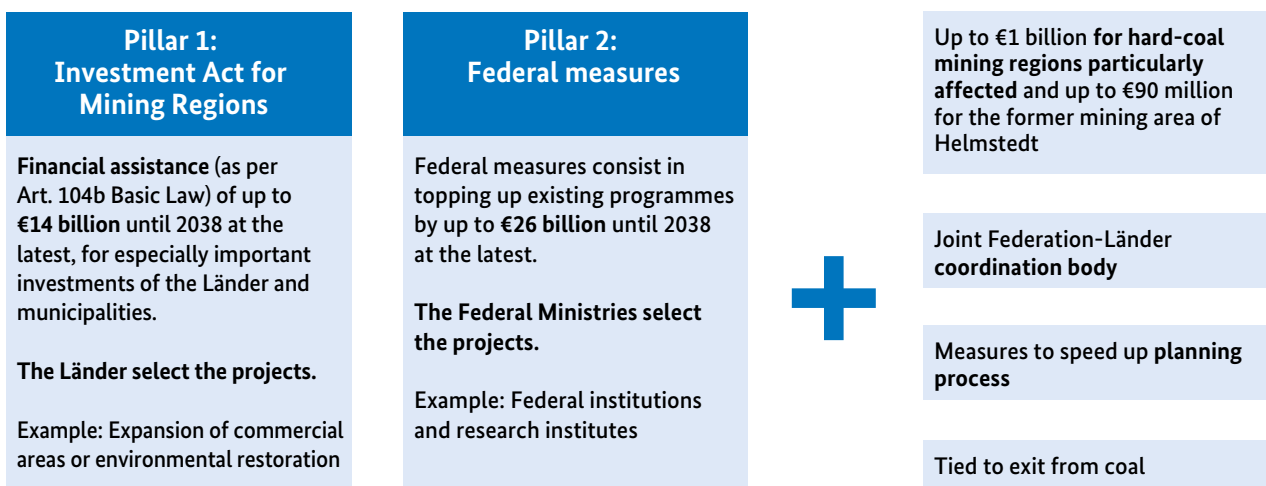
Pillar 1:
Investment Act for Mining Regions

Financial assistance (as per Art. 104b Basic Law) of up to €14 billion until 2038 at the latest, for especially important investments of the Länder and municipalities.

The Länder select the projects.

Example: Expansion of commercial areas or environmental restoration

Pillar 2:
Federal measures

Federal measures consist in topping up existing programmes by up to €26 billion until 2038 at the latest.

The Federal Ministries select the projects.

Example: Federal institutions and research institutes

Up to €1 billion for hard-coal mining regions particularly affected and up to €90 million for the former mining area of Helmstedt

Joint Federation-Länder coordination body

Measures to speed up planning process

Tied to exit from coal